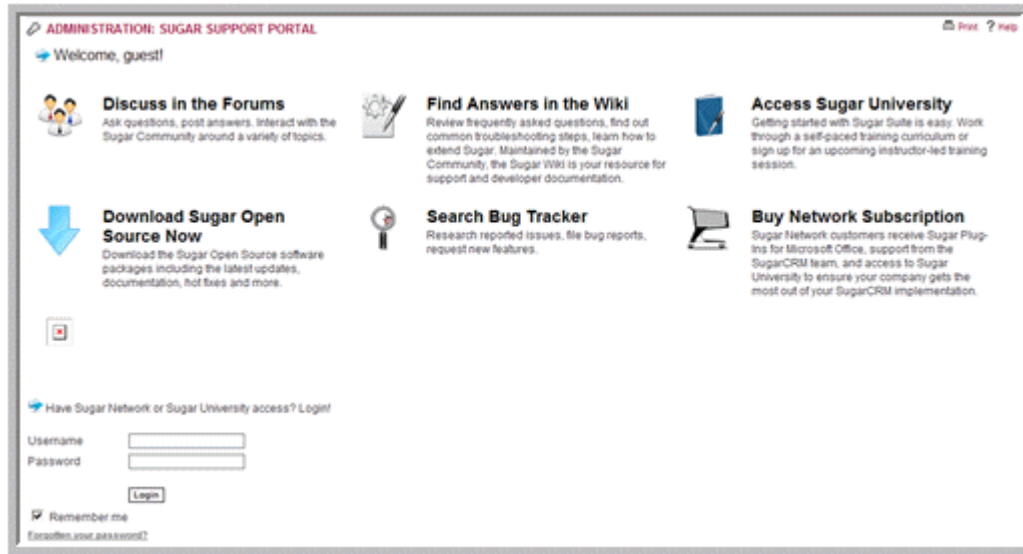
ADMINISTRATION: SUGAR SUPPORT PORTAL

Print ? Help

Welcome, guest!

Discuss in the Forums
Ask questions, post answers. Interact with the Sugar Community around a variety of topics.

Find Answers in the Wiki
Review frequently asked questions, find out common troubleshooting steps, learn how to extend Sugar. Maintained by the Sugar Community, the Sugar Wiki is your resource for support and developer documentation.

Access Sugar University
Getting started with Sugar Suite is easy. Work through a self-paced training curriculum or sign up for an upcoming instructor-led training session.

Download Sugar Open Source Now
Download the Sugar Open Source software packages including the latest updates, documentation, hot fixes and more.

Search Bug Tracker
Research reported issues, file bug reports, request new features.

Buy Network Subscription
Sugar Network customers receive Sugar Plug-ins for Microsoft Office, support from the SugarCRM team, and access to Sugar University to ensure your company gets the most out of your SugarCRM implementation.

Have Sugar Network or Sugar University access? Login!

Username
Password

Login

Remember me

Forgotten your password?